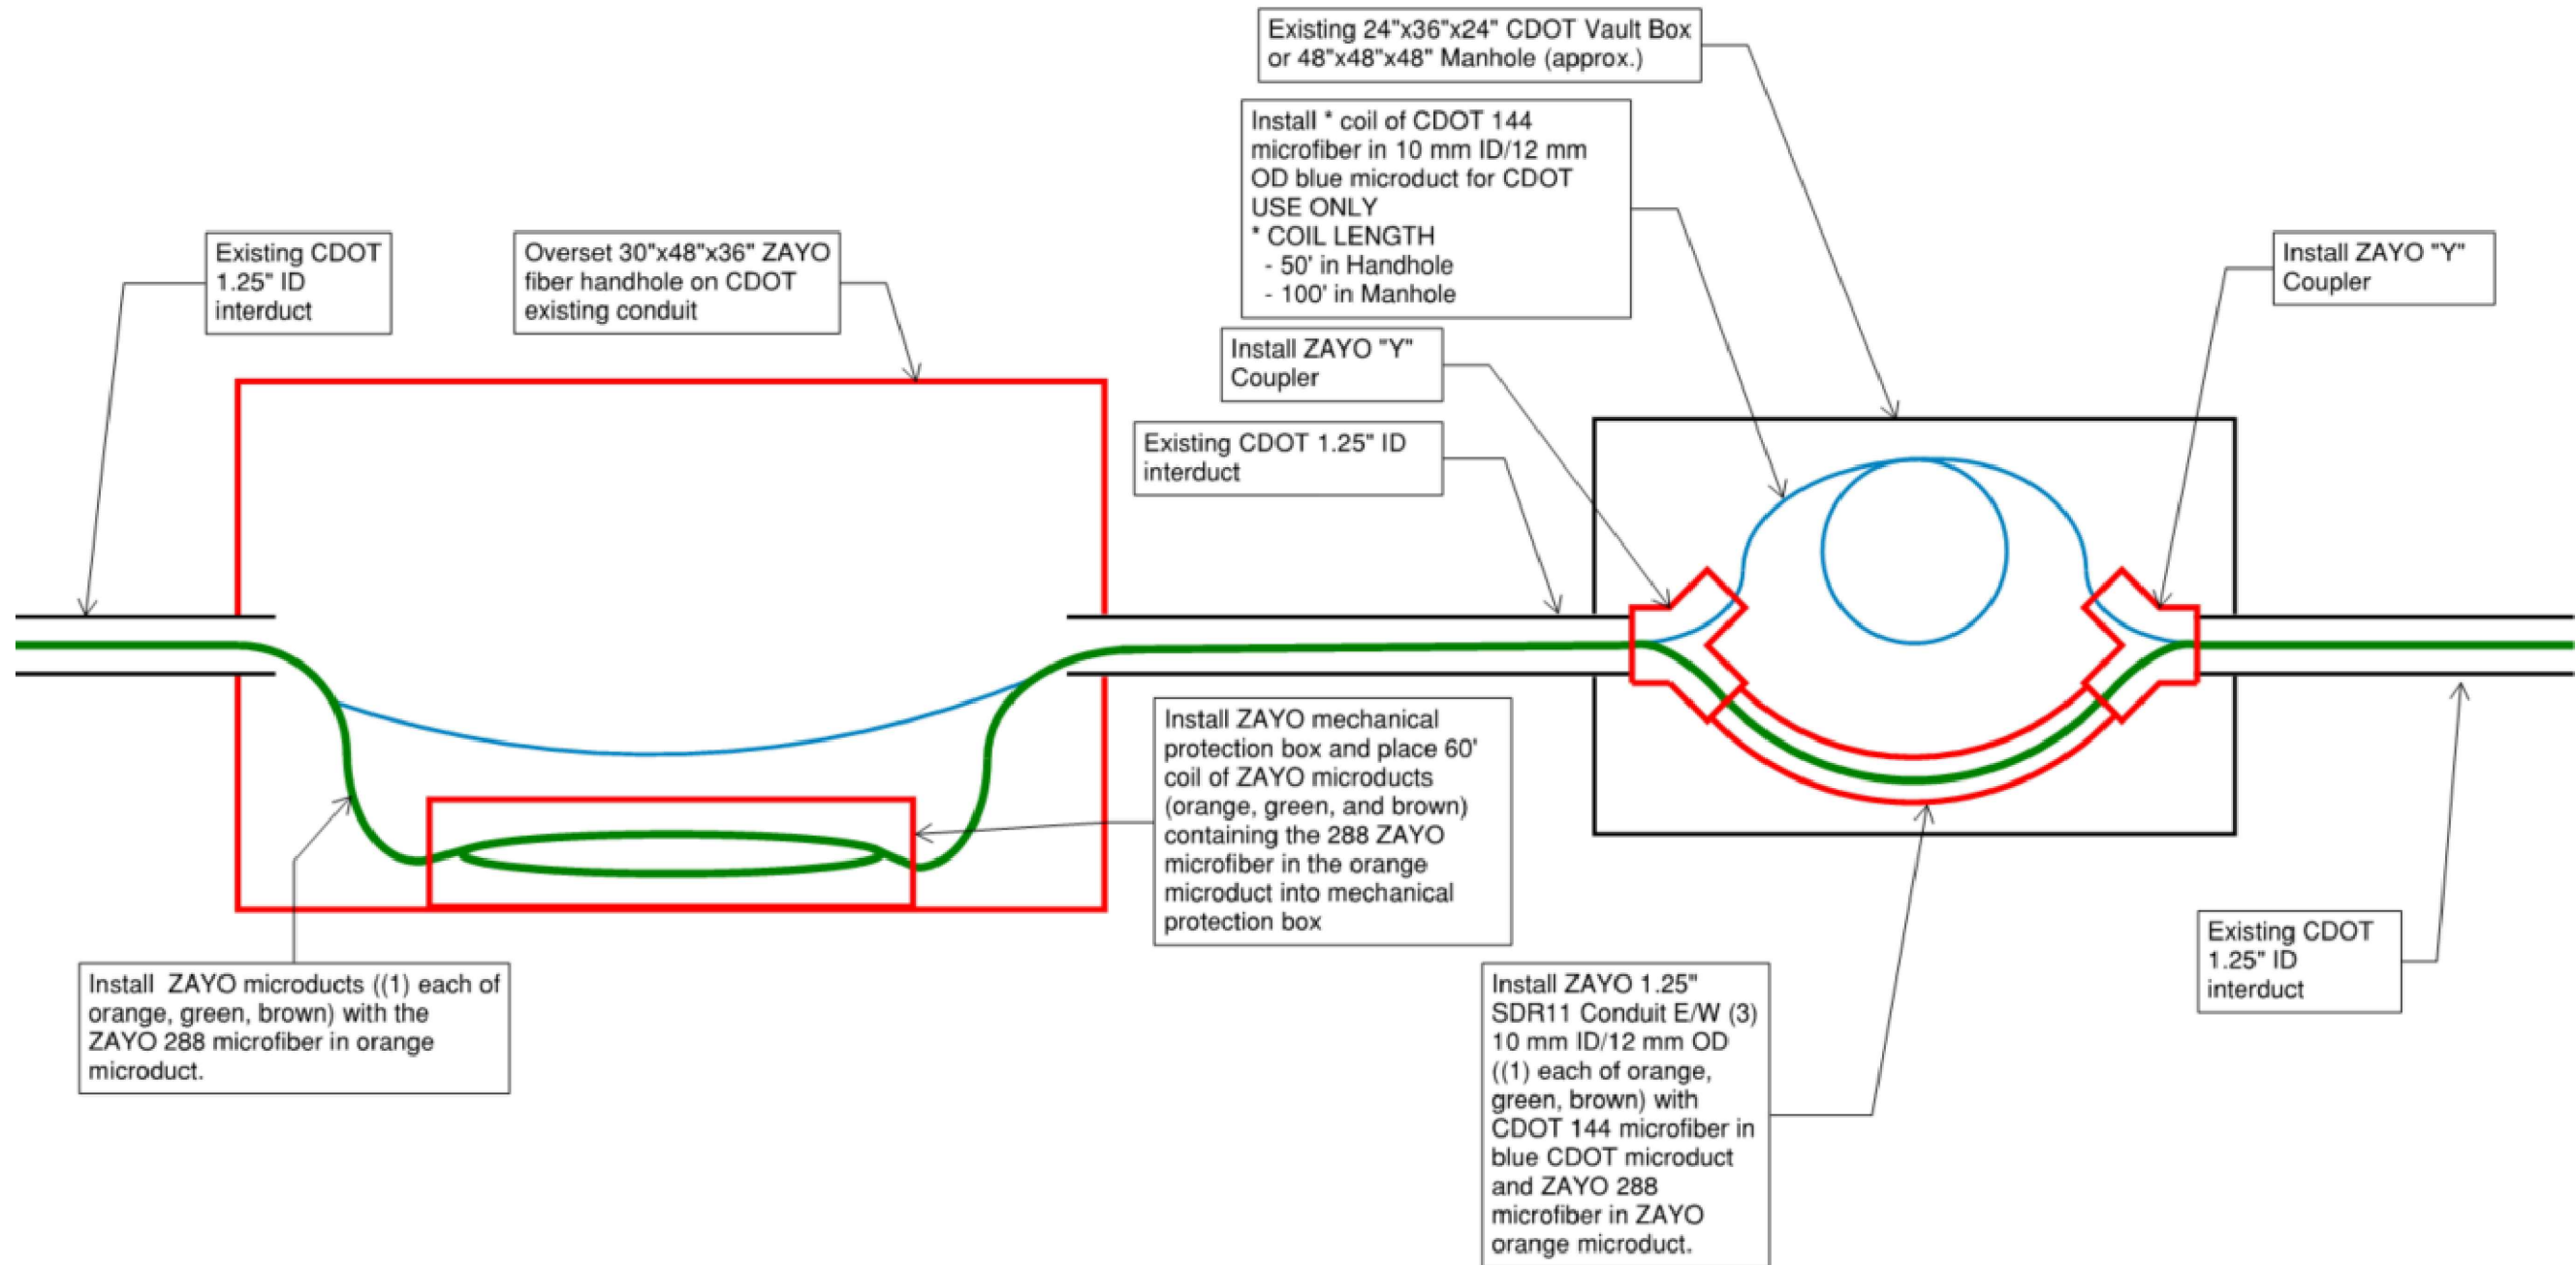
Existing 24"x36"x24" CDOT Vault Box or 48"x48"x48" Manhole (approx.)

Install * coil of CDOT 144 microfiber in 10 mm ID/12 mm OD blue microduct for CDOT USE ONLY
* COIL LENGTH
- 50' in Handhole
- 100' in Manhole

Existing CDOT 1.25" ID interduct

Overset 30"x48"x36" ZAYO fiber handhole on CDOT existing conduit

Install ZAYO "Y" Coupler

Install ZAYO "Y" Coupler

Existing CDOT 1.25" ID interduct

Install ZAYO mechanical protection box and place 60' coil of ZAYO microducts (orange, green, and brown) containing the 288 ZAYO microfiber in the orange microduct into mechanical protection box

Install ZAYO microducts ((1) each of orange, green, brown) with the ZAYO 288 microfiber in orange microduct.

Install ZAYO 1.25" SDR11 Conduit E/W (3) 10 mm ID/12 mm OD ((1) each of orange, green, brown) with CDOT 144 microfiber in blue CDOT microduct and ZAYO 288 microfiber in ZAYO orange microduct.

Existing CDOT 1.25" ID interduct